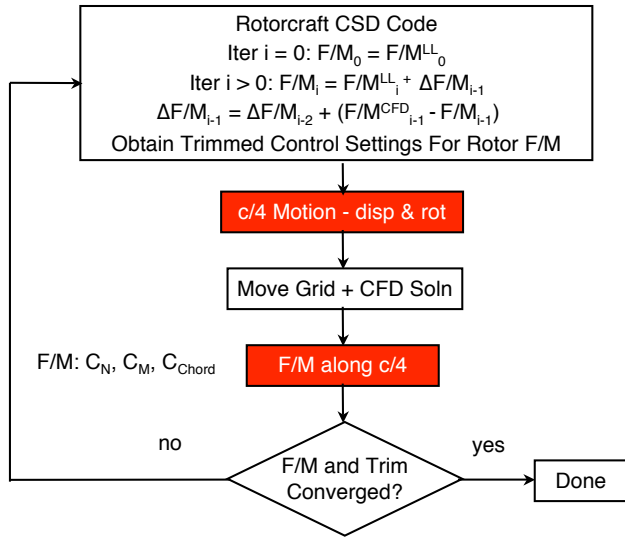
Rotorcraft CSD Code
Iter i = 0: $F/M_0 = F/M^{LL}_0$
Iter i > 0: $F/M_i = F/M^{LL}_i + \Delta F/M_{i-1}$
$\Delta F/M_{i-1} = \Delta F/M_{i-2} + (F/M^{CFD}_{i-1} - F/M_{i-1})$
Obtain Trimmed Control Settings For Rotor F/M

c/4 Motion - disp & rot

Move Grid + CFD Soln

F/M: $C_N$, $C_M$, $C_{Chord}$

F/M along c/4

no

yes

F/M and Trim Converged?

Done